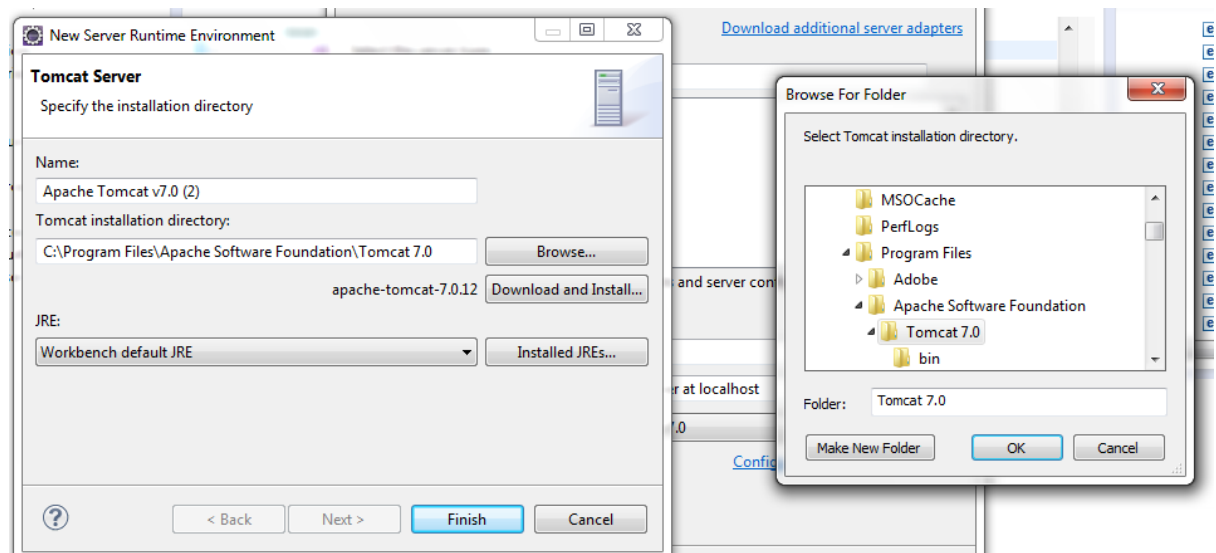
New Server Runtime Environment

Tomcat Server

Specify the installation directory

Name:

Apache Tomcat v7.0 (2)

Tomcat installation directory:

C:\Program Files\Apache Software Foundation\Tomcat 7.0

Browse...

apache-tomcat-7.0.12

Download and Install...

JRE:

Workbench default JRE

Installed JREs...

?

< Back

Next >

Finish

Cancel

Download additional server adapters

and server con

r at localhost

.0

Confi

Browse For Folder

Select Tomcat installation directory.

MSOCache

PerfLogs

Program Files

Adobe

Apache Software Foundation

Tomcat 7.0

bin

Folder:

Tomcat 7.0

Make New Folder

OK

Cancel